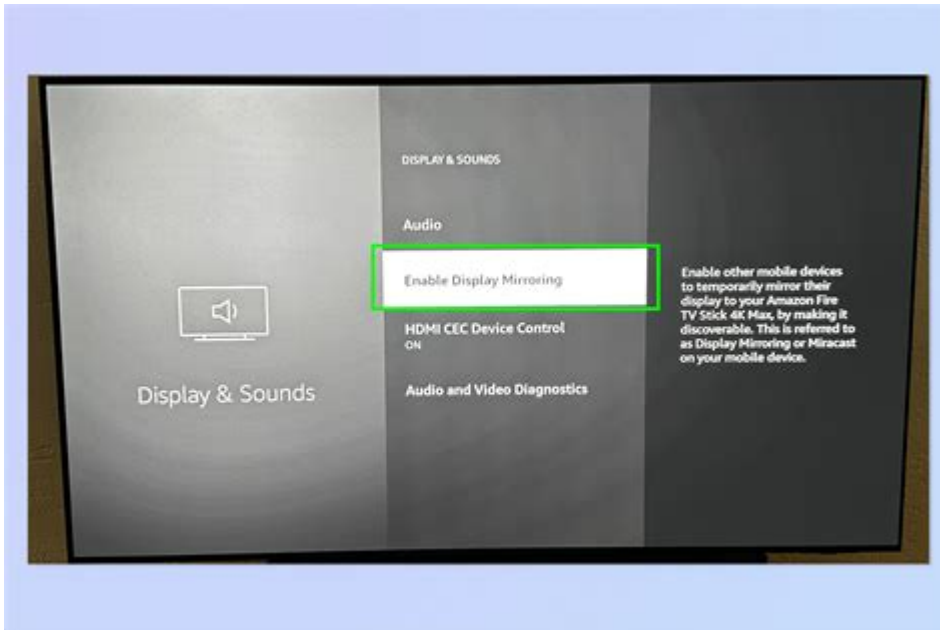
Display & Sounds

DISPLAY & SOUNDS

Audio

Enable Display Mirroring

HDMI CEC Device Control
ON

Audio and Video Diagnostics

Enable other mobile devices to temporarily mirror their display to your Amazon Fire TV Stick 4K Max, by making it discoverable. This is referred to as Display Mirroring or Miracast on your mobile device.